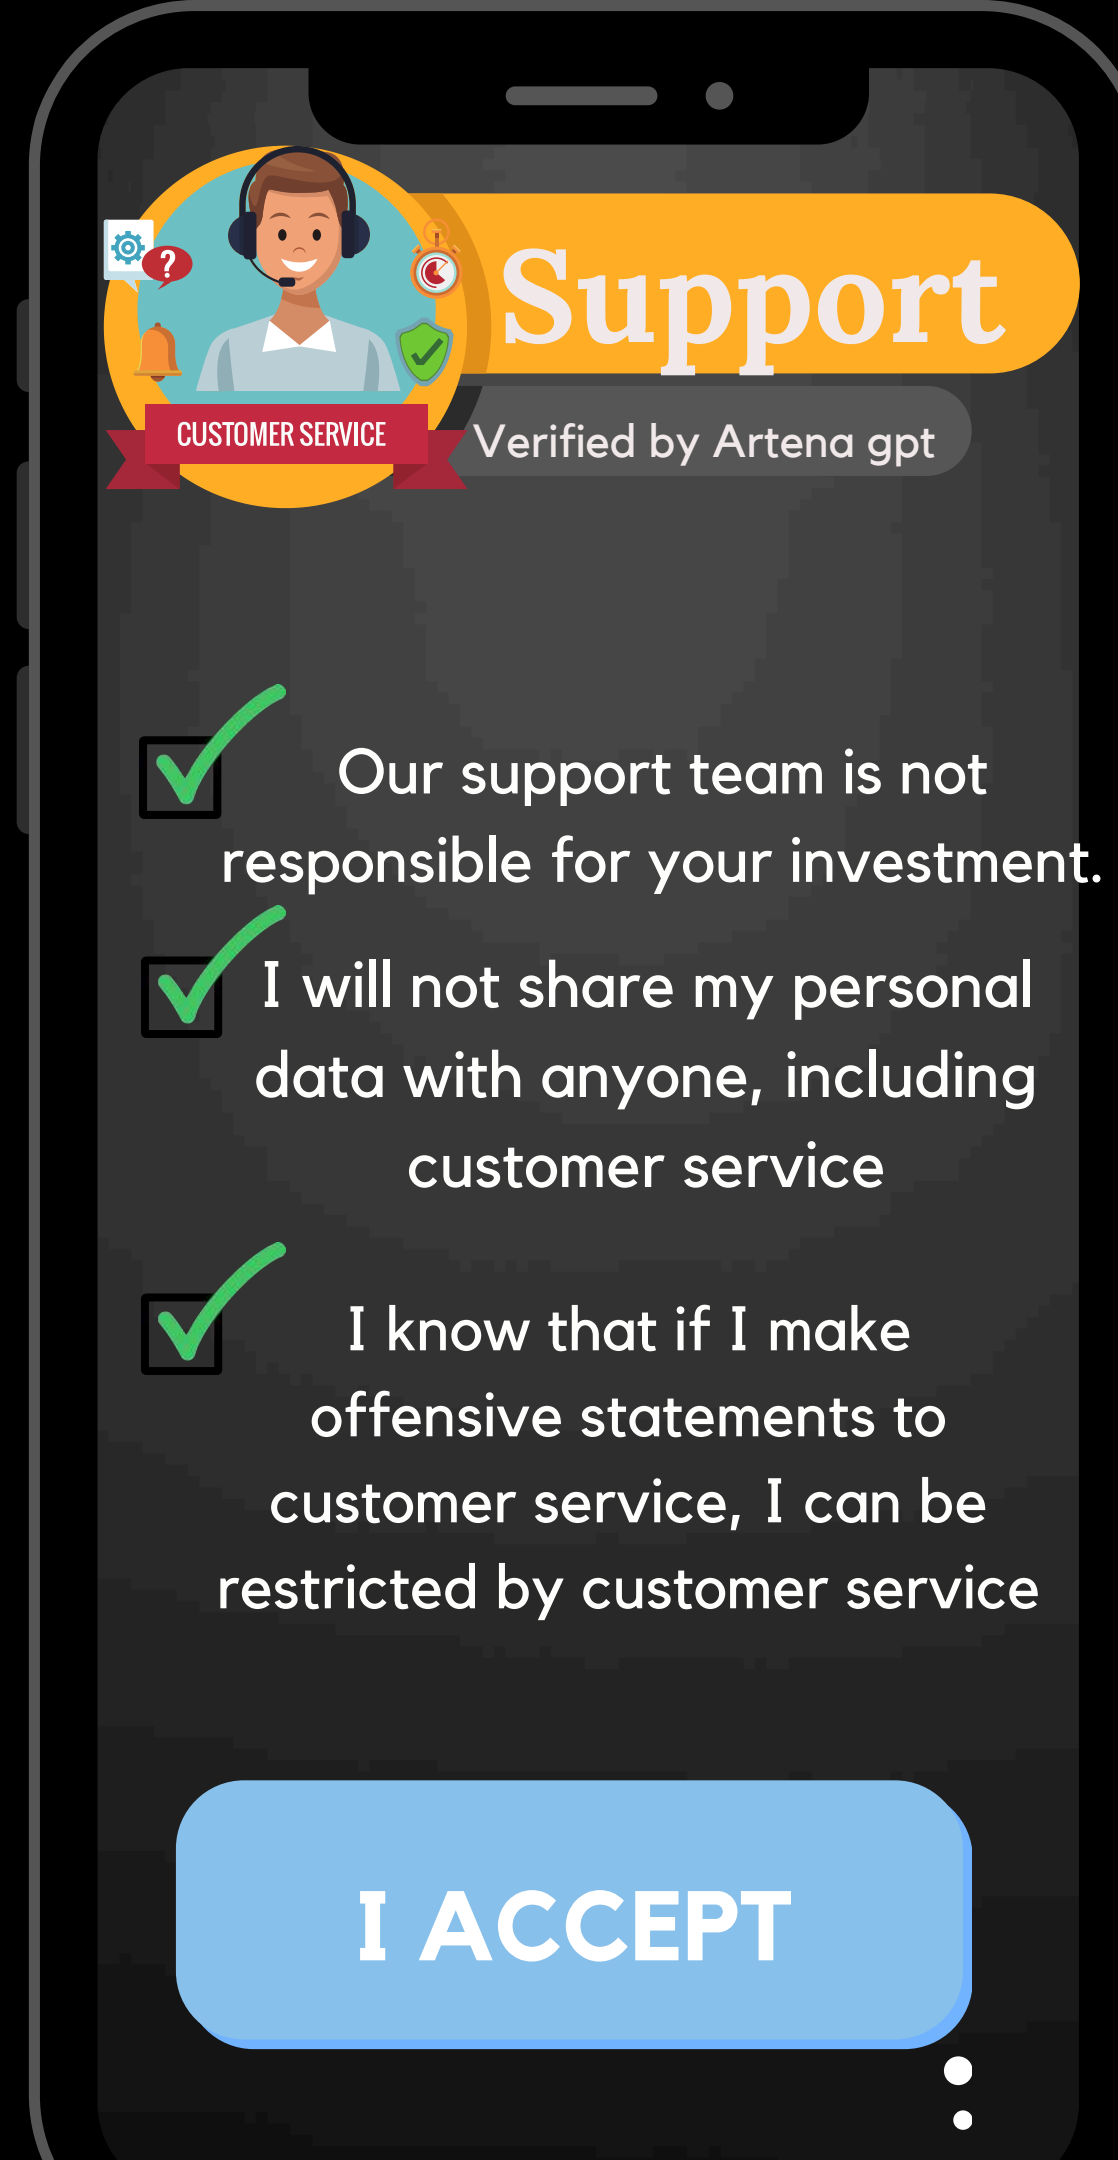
?

CUSTOMER SERVICE

Support

Verified by Artena gpt

Our support team is not responsible for your investment.

I will not share my personal data with anyone, including customer service

I know that if I make offensive statements to customer service, I can be restricted by customer service

I ACCEPT